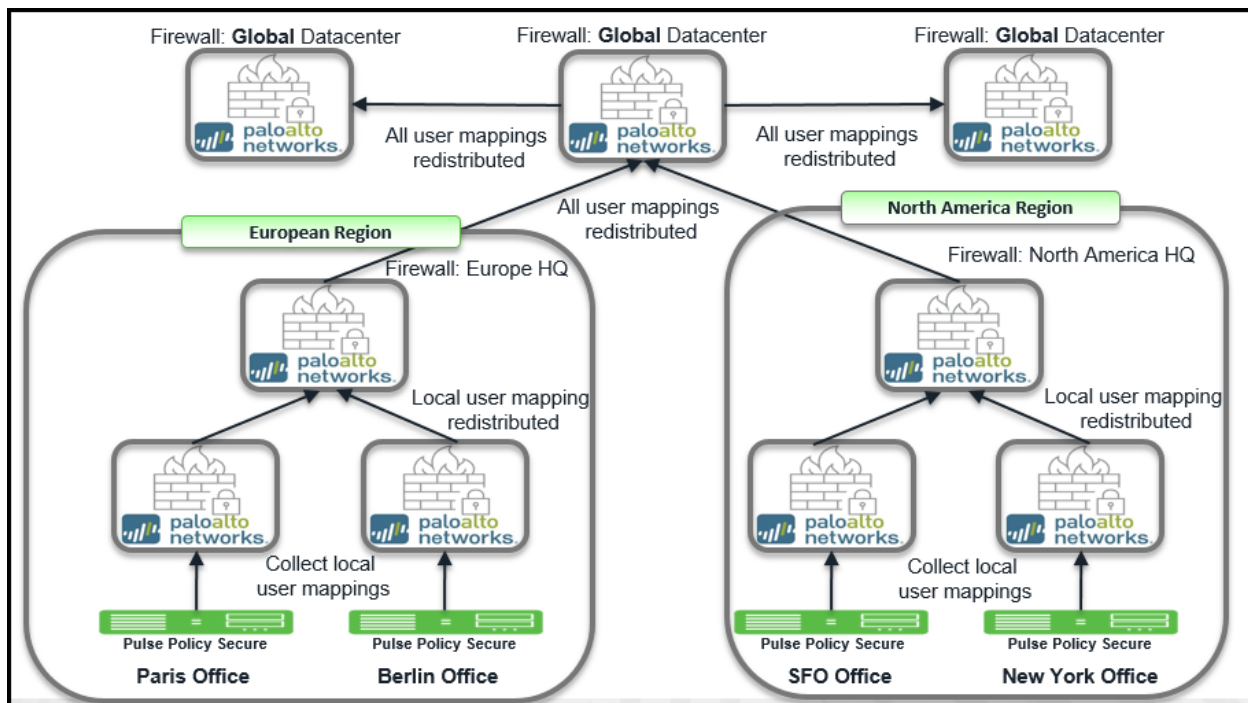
Firewall: **Global** Datacenter

Firewall: **Global** Datacenter

Firewall: **Global** Datacenter

paloalto networks

All user mappings redistributed

paloalto networks

All user mappings redistributed

paloalto networks

All user mappings redistributed

European Region

North America Region

Firewall: Europe HQ

Firewall: North America HQ

paloalto networks

paloalto networks

Local user mapping redistributed

Local user mapping redistributed

paloalto networks

paloalto networks

paloalto networks

paloalto networks

Collect local user mappings

Collect local user mappings

Pulse Policy Secure

Pulse Policy Secure

Pulse Policy Secure

Pulse Policy Secure

Paris Office

Berlin Office

SFO Office

New York Office